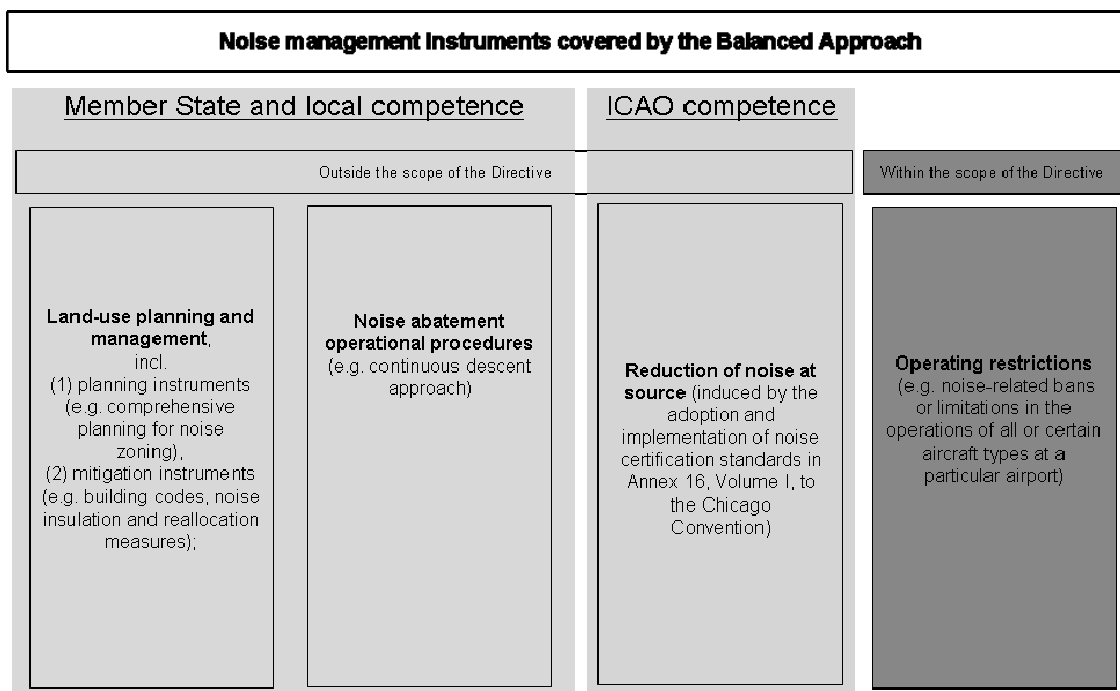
Noise management instruments covered by the Balanced Approach

Member State and local competence

ICAO competence

Outside the scope of the Directive

Within the scope of the Directive

**Land-use planning and management**, incl. (1) planning instruments (e.g. comprehensive planning for noise zoning), (2) mitigation instruments (e.g. building codes, noise insulation and reallocation measures);

**Noise abatement operational procedures** (e.g. continuous descent approach)

**Reduction of noise at source** (induced by the adoption and implementation of noise certification standards in Annex 16, Volume I, to the Chicago Convention)

**Operating restrictions** (e.g. noise-related bans or limitations in the operations of all or certain aircraft types at a particular airport)